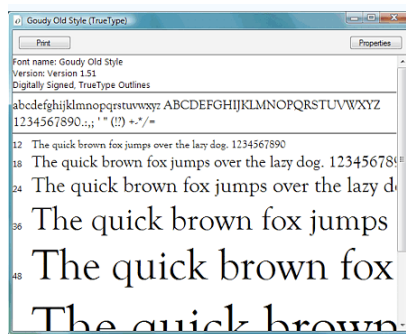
Goudy Old Style (TrueType)

Print

Properties

Font name: Goudy Old Style
Version: Version 1.51
Digitally Signed, TrueType Outlines

abcdefghijklmnopqrstuvwxyz ABCDEFGHIJKLMNOPQRSTUVWXYZ
1234567890.:,; ' " (!?) +-*/=

12 The quick brown fox jumps over the lazy dog. 1234567890
18 The quick brown fox jumps over the lazy dog. 123456789
24 The quick brown fox jumps over the lazy d
36 The quick brown fox jumps
48 The quick brown fox
The quick brown